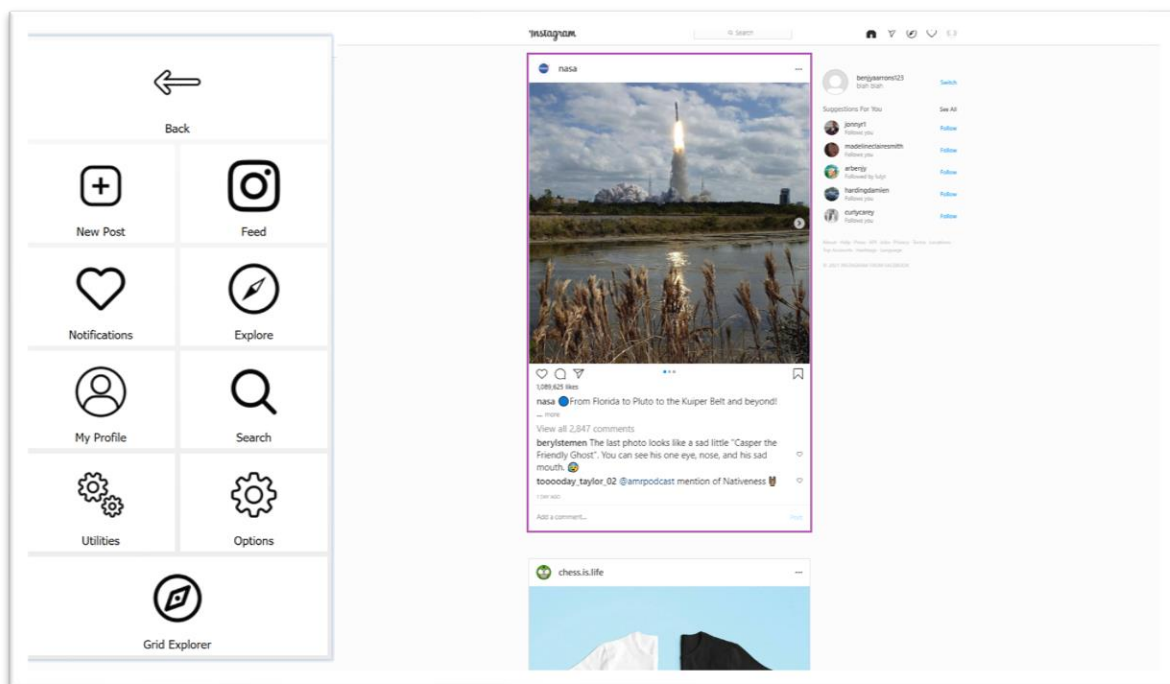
Back

New Post

Feed

Notifications

Explore

My Profile

Search

Utilities

Options

Grid Explorer

Instagram

Search

nasa

1,089,625 likes

nasa From Florida to Pluto to the Kuiper Belt and beyond! ... more

View all 2,847 comments

berylstemen The last photo looks like a sad little "Casper the Friendly Ghost". You can see his one eye, nose, and his sad mouth.

tooooday_taylor_02 @amrpodcast mention of Nativeness

1 DAY AGO

Add a comment...

Post

benjyaarrons123
blah blah

Switch

Suggestions For You

See All

jonnyr1
Follows you

Follow

madelineclairesmith
Follows you

Follow

arbenjy
Followed by lulyr

Follow

hardingdamien
Follows you

Follow

curtycarey
Follows you

Follow

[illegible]

© 2017 INSTAGRAM FROM FACEBOOK

chess.is.life